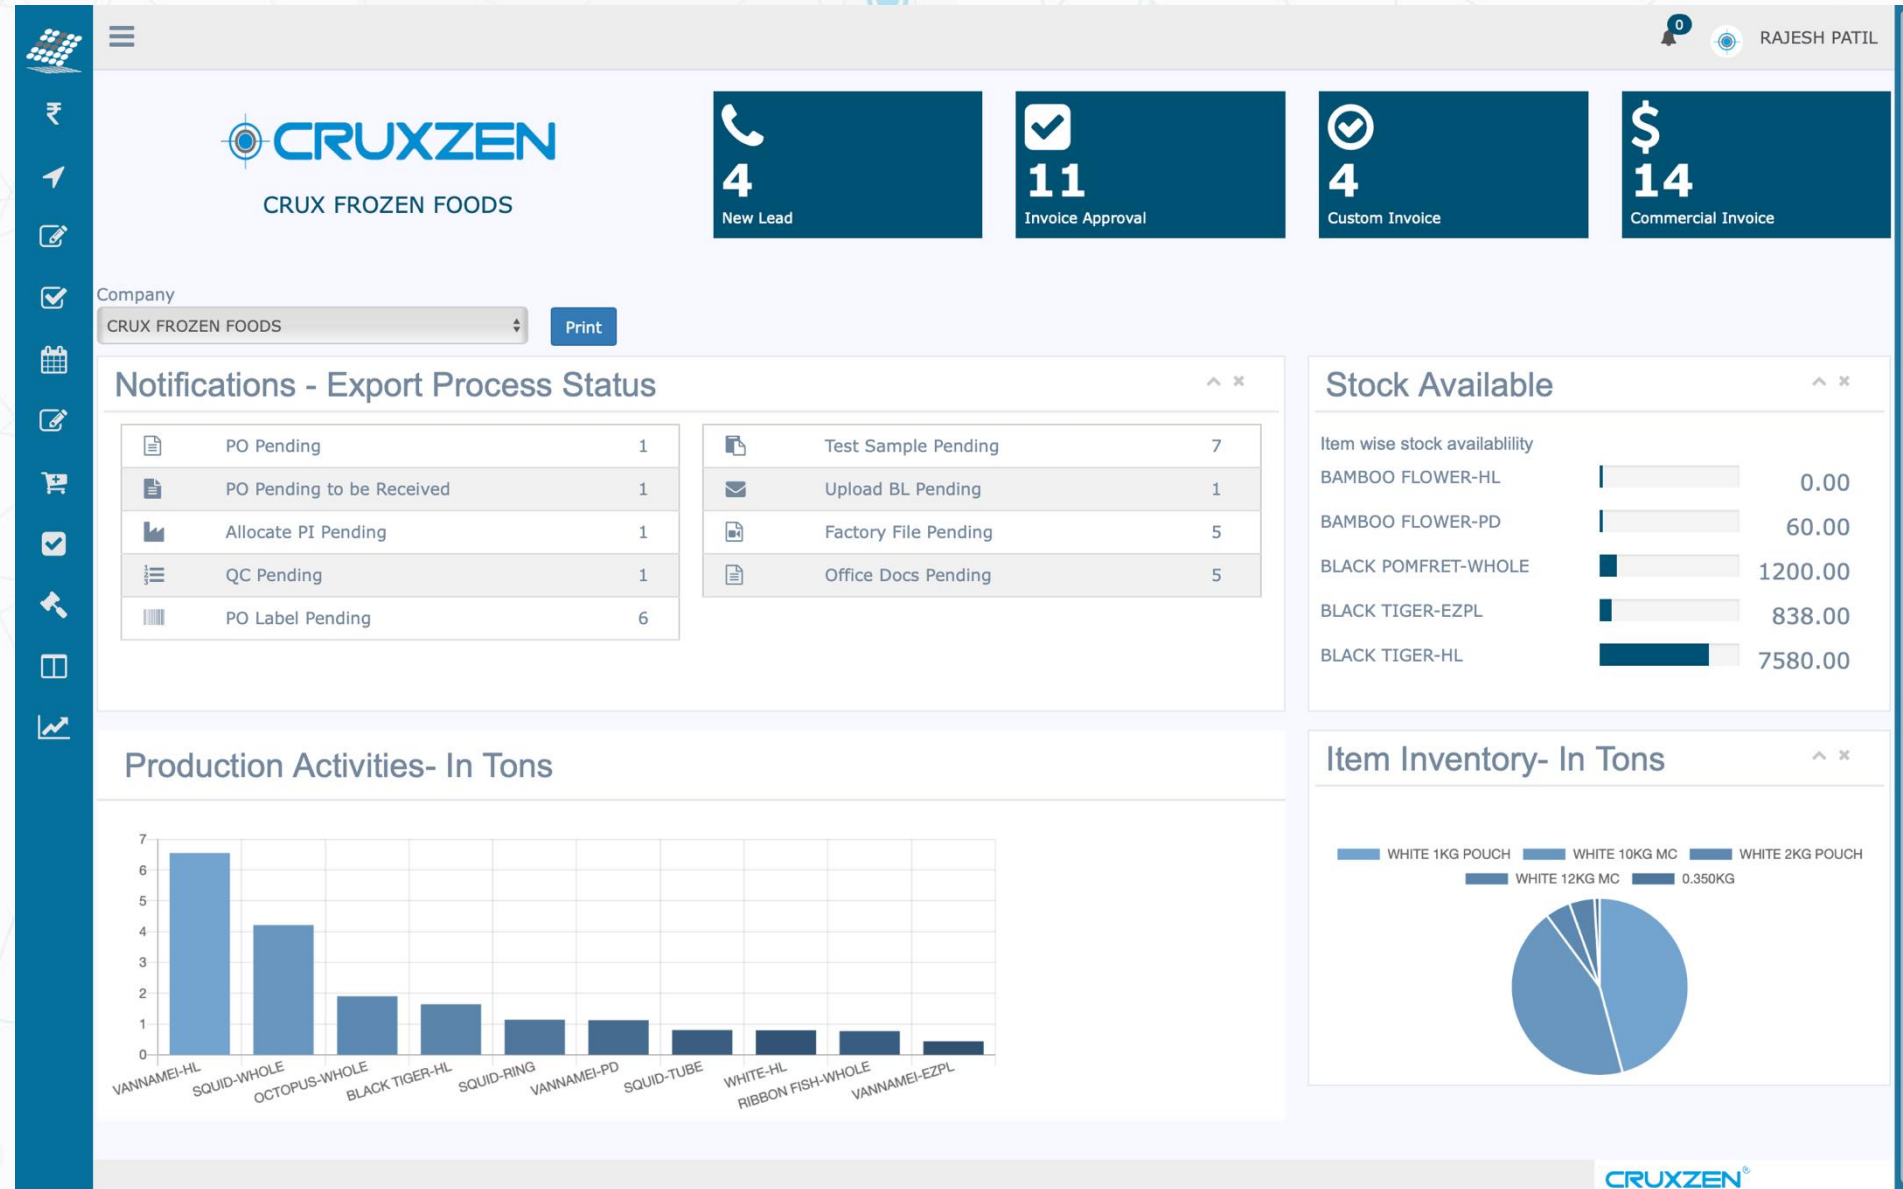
₹

0 RAJESH PATIL

CRUXZEN

CRUX FROZEN FOODS

4
New Lead

11
Invoice Approval

4
Custom Invoice

$
14
Commercial Invoice

Company

CRUX FROZEN FOODS

Print

Notifications - Export Process Status

| PO Pending | 1 |
|---|---|
| PO Pending to be Received | 1 |
| Allocate PI Pending | 1 |
| QC Pending | 1 |
| PO Label Pending | 6 |

| Test Sample Pending | 7 |
|---|---|
| Upload BL Pending | 1 |
| Factory File Pending | 5 |
| Office Docs Pending | 5 |

Stock Available

Item wise stock availablility

| BAMBOO FLOWER-HL | 0.00 |
|---|---|
| BAMBOO FLOWER-PD | 60.00 |
| BLACK POMFRET-WHOLE | 1200.00 |
| BLACK TIGER-EZPL | 838.00 |
| BLACK TIGER-HL | 7580.00 |

Production Activities- In Tons

7
6
5
4
3
2
1
0

VANNAMEI-HL SQUID-WHOLE OCTOPUS-WHOLE BLACK TIGER-HL SQUID-RING VANNAMEI-PD SQUID-TUBE WHITE-HL RIBBON FISH-WHOLE VANNAMEI-EZPL

Item Inventory- In Tons

WHITE 1KG POUCH WHITE 10KG MC WHITE 2KG POUCH WHITE 12KG MC 0.350KG

CRUXZEN®